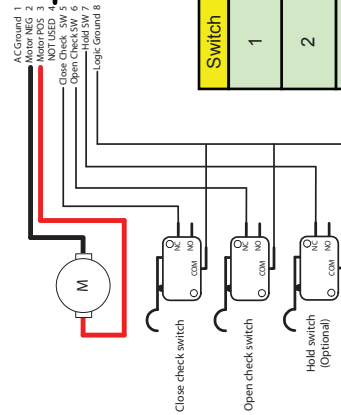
AC Ground 1
Motor NEG 2
Motor POS 3
NOT USED 4
Close Check SW 5
Open Check SW 6
Hold SW 7
Logic Ground 8

Switch
1
2

M

NC NO COM
NC NO COM
NC NO COM

Close check switch
Open check switch
Hold switch (Optional)